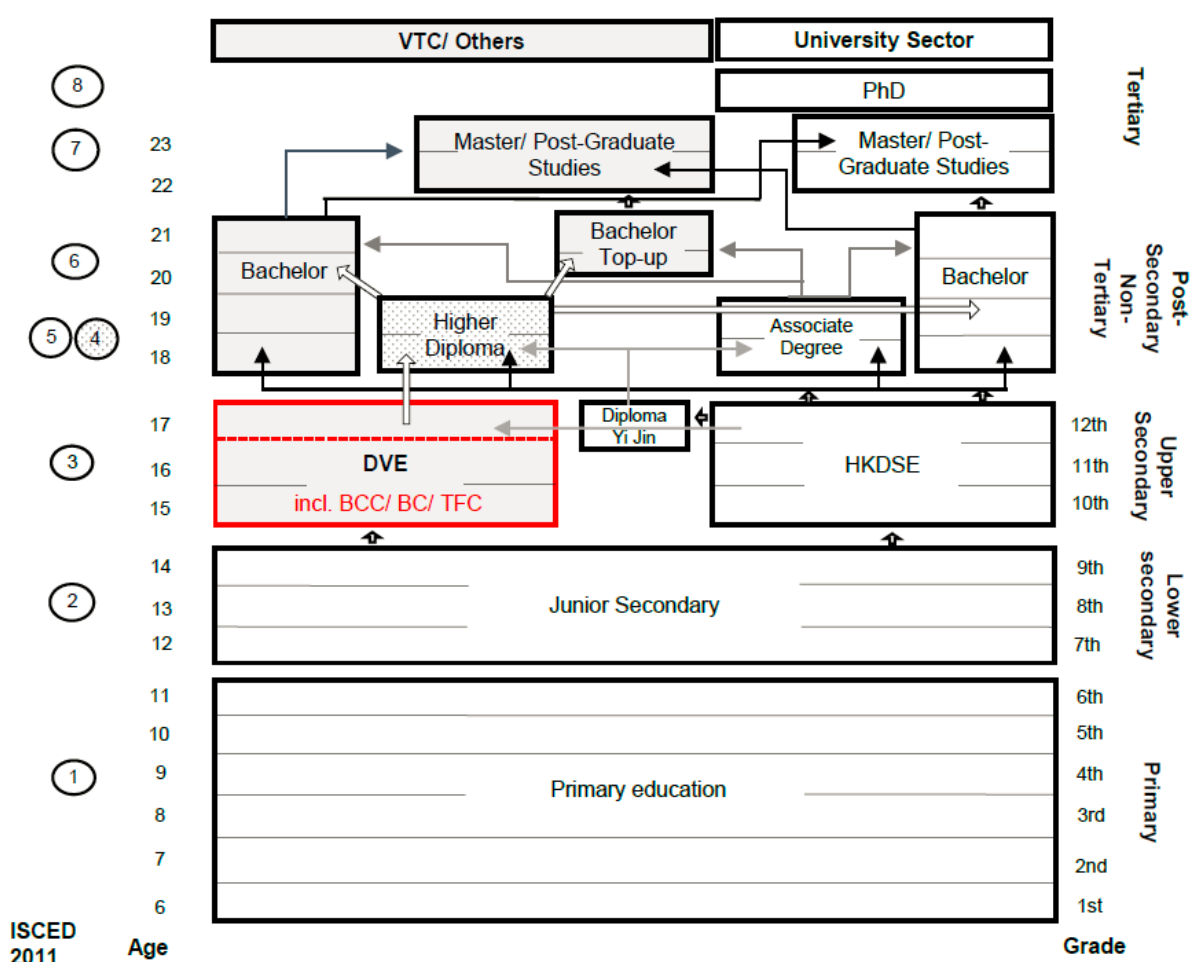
VTC/ Others

University Sector

8

PhD

Tertiary

7

23

22

Master/ Post-Graduate Studies

Master/ Post-Graduate Studies

21

6

20

Bachelor

Bachelor Top-up

Bachelor

Post-Secondary Non-Tertiary

5

4

19

18

Higher Diploma

Associate Degree

17

Diploma Yi Jin

12th

3

16

DVE

HKDSE

11th

Upper Secondary

15

incl. BCC/ BC/ TFC

10th

14

9th

2

13

Junior Secondary

8th

Lower secondary

12

7th

11

6th

10

5th

1

9

Primary education

4th

Primary

8

3rd

7

2nd

6

1st

ISCED 2011

Age

Grade